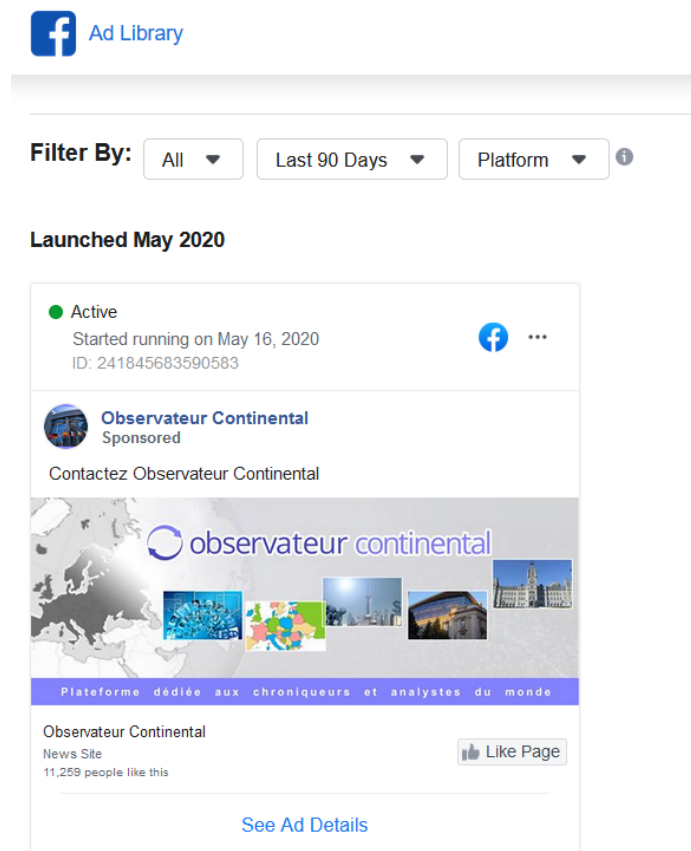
Ad Library

Filter By: All Last 90 Days Platform

Launched May 2020

Active
Started running on May 16, 2020
ID: 241845683590583

Observateur Continental
Sponsored

Contactez Observateur Continental

observateur continental

Plateforme dédiée aux chroniqueurs et analystes du monde

Observateur Continental
News Site
11,259 people like this

Like Page

See Ad Details